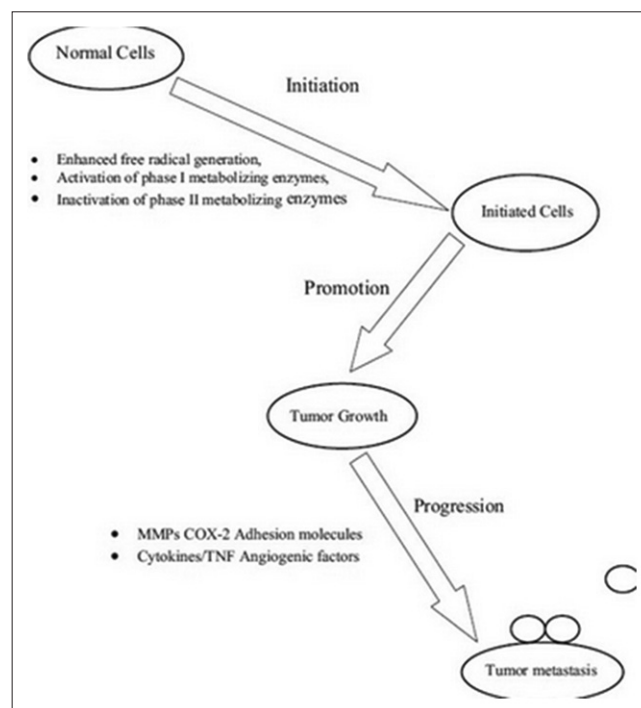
Normal Cells

Initiation

- Enhanced free radical generation,
- Activation of phase I metabolizing enzymes,
- Inactivation of phase II metabolizing enzymes

Initiated Cells

Promotion

Tumor Growth

Progression

- MMPs COX-2 Adhesion molecules
- Cytokines/TNF Angiogenic factors

Tumor metastasis